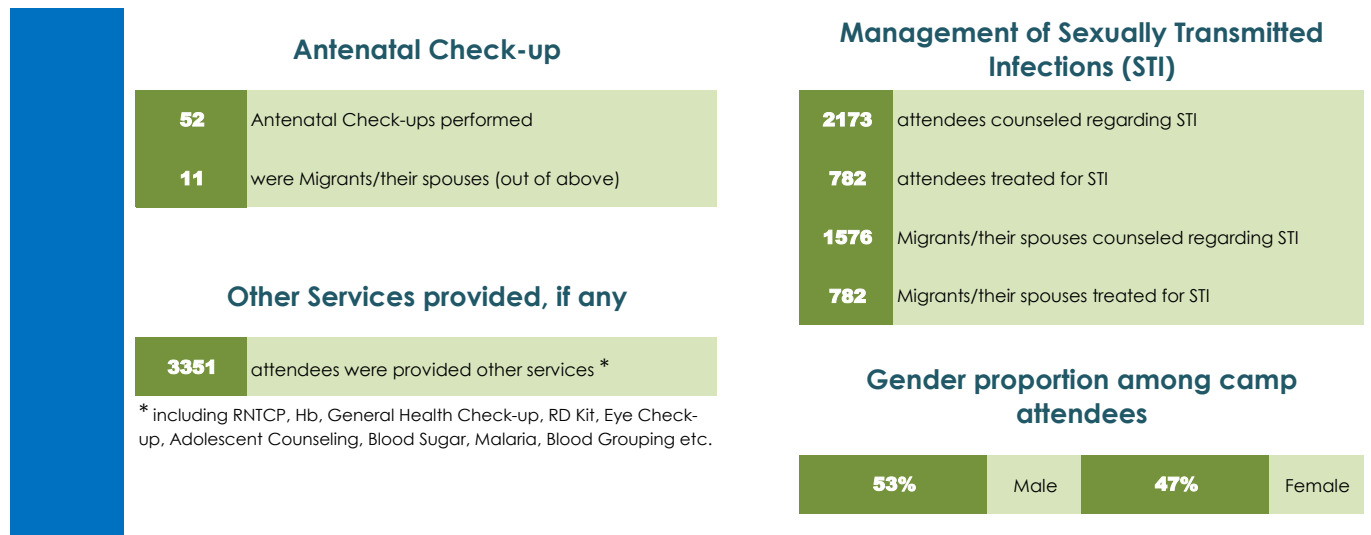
Antenatal Check-up

| 52 | Antenatal Check-ups performed |
|---|---|
| 11 | were Migrants/their spouses (out of above) |

Other Services provided, if any

| 3351 | attendees were provided other services * |
|---|---|

* including RNTCP, Hb, General Health Check-up, RD Kit, Eye Check-up, Adolescent Counseling, Blood Sugar, Malaria, Blood Grouping etc.

Management of Sexually Transmitted Infections (STI)

| 2173 | attendees counseled regarding STI |
|---|---|
| 782 | attendees treated for STI |
| 1576 | Migrants/their spouses counseled regarding STI |
| 782 | Migrants/their spouses treated for STI |

Gender proportion among camp attendees

| 53% | Male | 47% | Female |
|---|---|---|---|